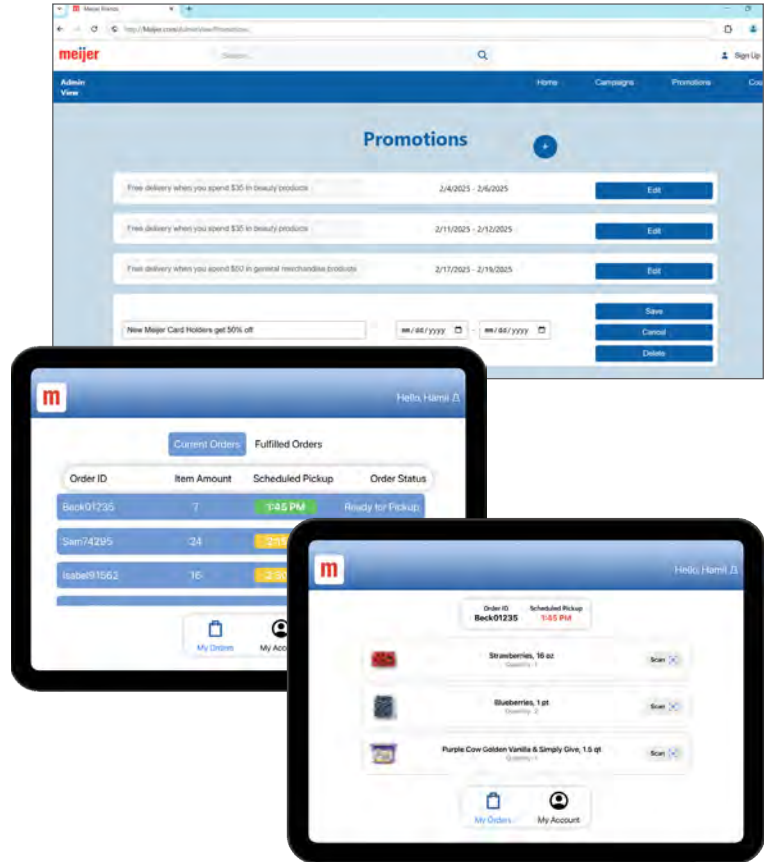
Meijer Brands

http://Meijer.com/AdminView/Promotions

meijer

Search...

Sign Up

Admin View

Home

Campaigns

Promotions

Co

Promotions

+

Free delivery when you spend $35 in beauty products

2/4/2025 - 2/6/2025

Edit

Free delivery when you spend $35 in beauty products

2/11/2025 - 2/12/2025

Edit

Free delivery when you spend $50 in general merchandise products

2/17/2025 - 2/19/2025

Edit

New Meijer Card Holders get 50% off

mm/dd/yyyy

mm/dd/yyyy

Save

Cancel

Delete

m

Hello, Hami

Current Orders

Fulfilled Orders

| Order ID | Item Amount | Scheduled Pickup | Order Status |
|---|---|---|---|
| Beck01235 | 7 | 1:45 PM | Ready for Pickup |
| Sam74295 | 24 | 2:1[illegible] | |
| Isabel91562 | 16 | 2:3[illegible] | |

My Orders

My Accou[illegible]

m

Hello, Hamil

Order ID
Beck01235

Scheduled Pickup
1:45 PM

Strawberries, 16 oz
Quantity: 1

Scan

Blueberries, 1 pt
Quantity: 2

Scan

Purple Cow Golden Vanilla & Simply Give, 1.5 qt
Quantity: 1

Scan

My Orders

My Account